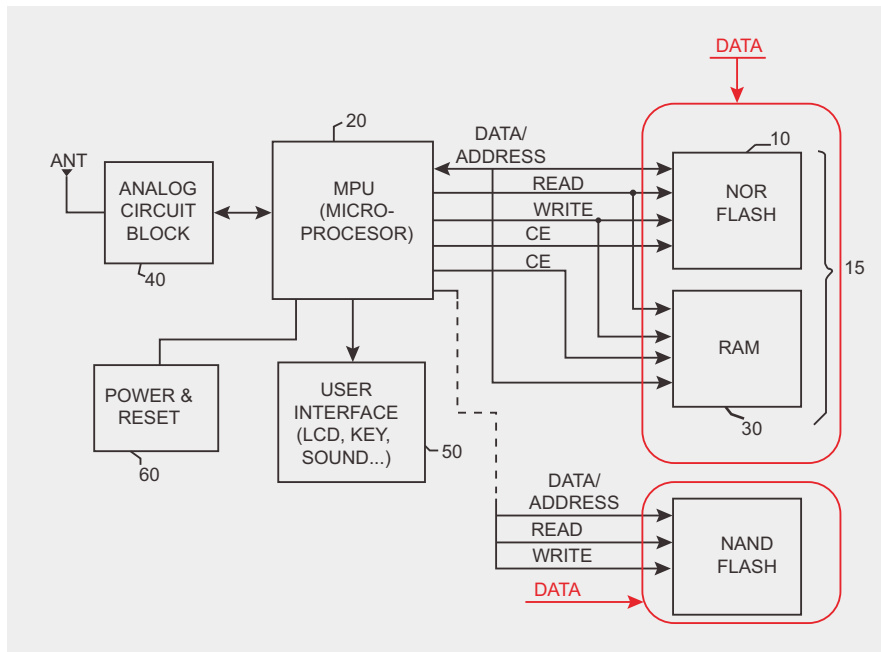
DATA

20

DATA/
ADDRESS

10

ANT

ANALOG
CIRCUIT
BLOCK

40

MPU
(MICRO-
PROCESOR)

READ

WRITE

CE

CE

NOR
FLASH

15

RAM

30

POWER &
RESET

60

USER
INTERFACE
(LCD, KEY,
SOUND...)

50

DATA/
ADDRESS

READ

WRITE

NAND
FLASH

DATA